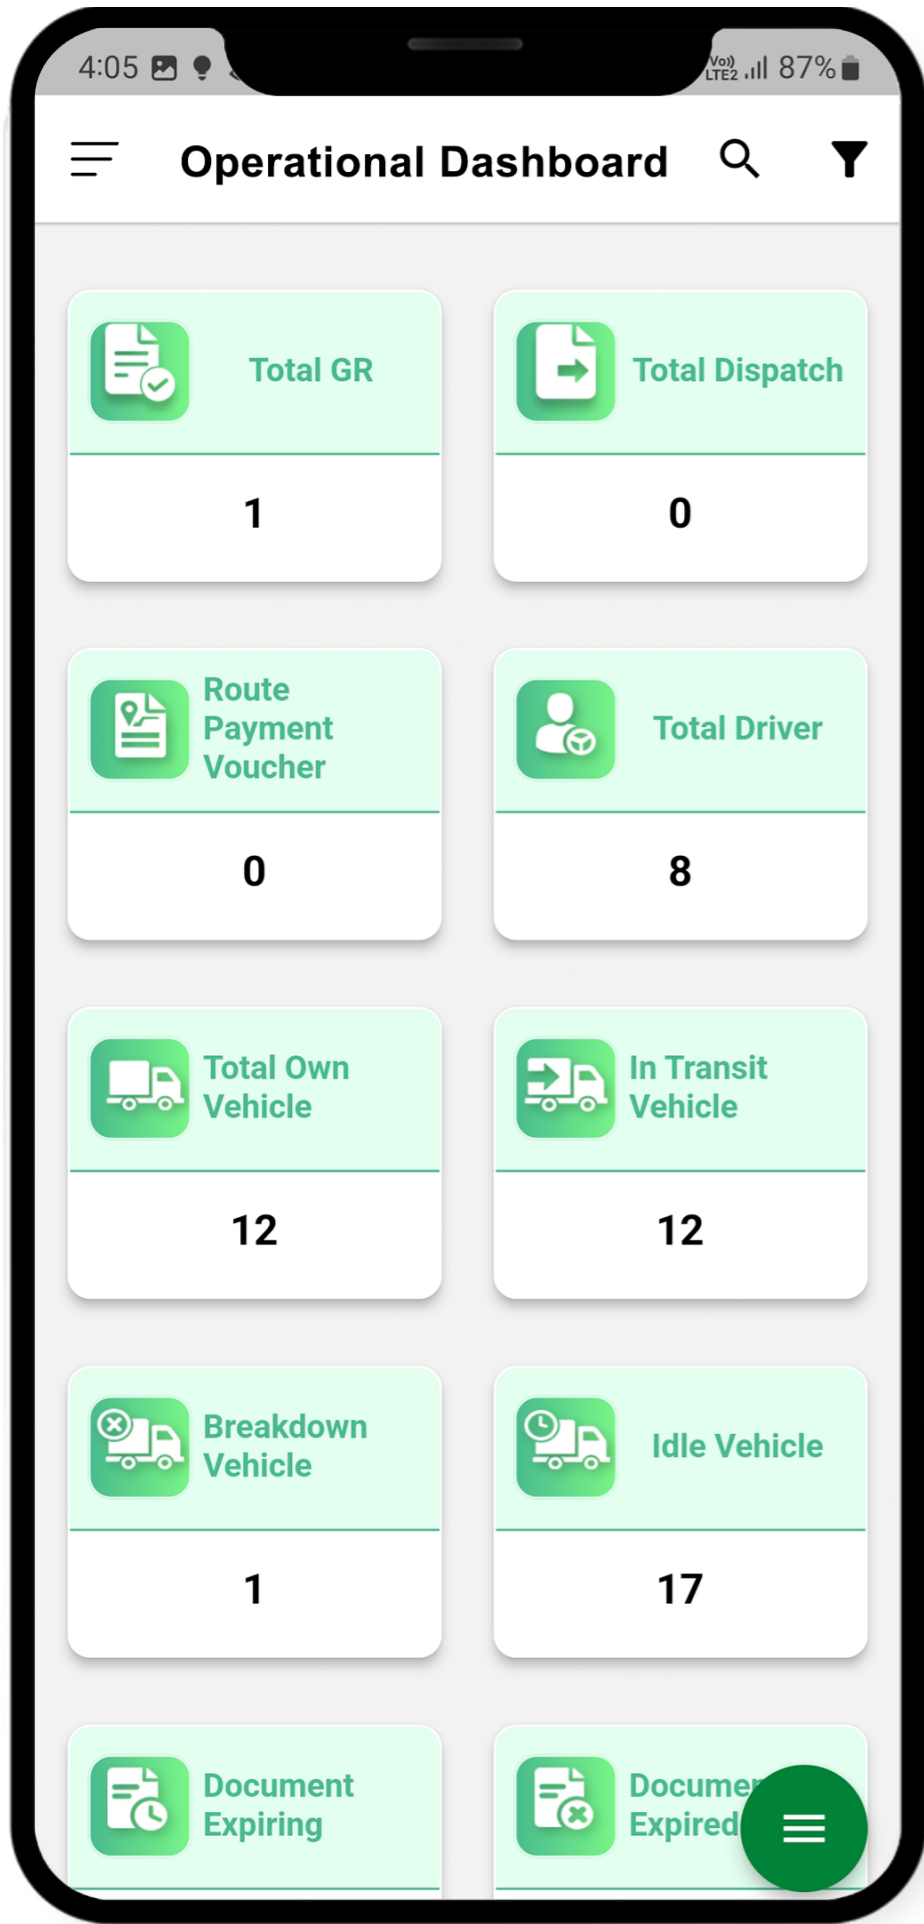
4:05

Vo)) LTE2 87%

Operational Dashboard

Total GR

1

Total Dispatch

0

Route Payment Voucher

0

Total Driver

8

Total Own Vehicle

12

In Transit Vehicle

12

Breakdown Vehicle

1

Idle Vehicle

17

Document Expiring

Docume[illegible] Expired